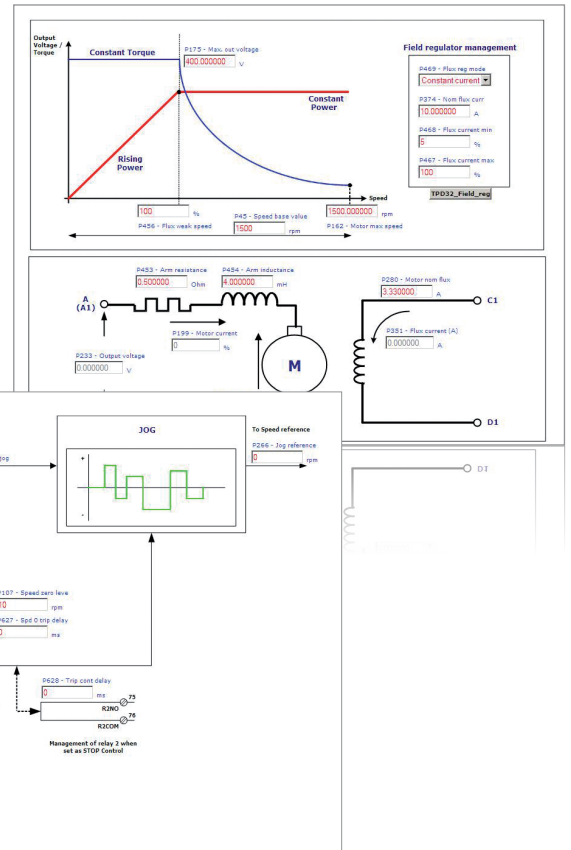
Output Voltage / Torque

Constant Torque

P175 - Max. out voltage
400.000000 V

Constant Power

Rising Power

Speed

100 %
P456 - Flux weak speed

P45 - Speed base value
1500 rpm

1500.000000 rpm
P162 - Motor max speed

Field regulator management

P469 - Flux reg mode
Constant current

P374 - Nom flux curr
10.000000 A

P468 - Flux current min
5 %

P467 - Flux current max
100 %

TPD32_Field_reg

P453 - Arm resistance
0.500000 Ohm

P454 - Arm inductance
4.000000 mH

A (A1)

P199 - Motor current
0 %

P233 - Output voltage
0.000000 V

M

P280 - Motor nom flux
3.330000 A

C1

P351 - Flux current (A)
0.000000 A

D1

D1

jog

JOG

+

-

To Speed reference
P266 - Jog reference
0 rpm

P107 - Speed zero leve
10 rpm

P627 - Spd 0 trip delay
0 ms

P628 - Trip cont delay
0 ms

75
R2NO
76
R2COM

Management of relay 2 when set as STOP Control